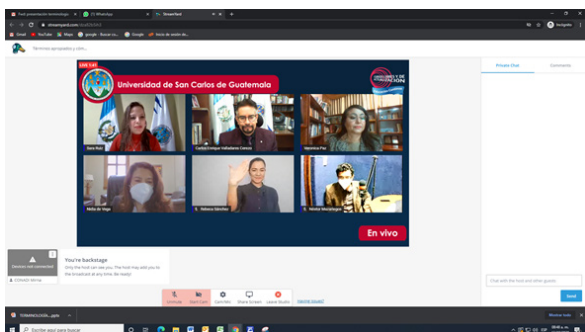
Final presentación terminología | (7) WhatsApp | StreamYard | +

streamyard.com

Gmail | YouTube | Maps | google - Buscar co... | Google | Inicio de sesión de...

Términos apropiados y corr...

Universidad de San Carlos de Guatemala

Sara Kohl | Carlos Enrique Valladares Cerezo | Natalia Paz

Mella de Vega | Rebeca Sánchez | Héctor Monzón

En vivo

Private Chat | Comments

Camera not connected

You're backstage
Only the host can see you. The host may add you to the broadcast at any time. Be ready!

Unmute | Start Cam | Settings | Share Screen | Leave Studio

Chat with the host and other guests

Send

TERMINOLOGÍA....pptx

Escribe aquí para buscar